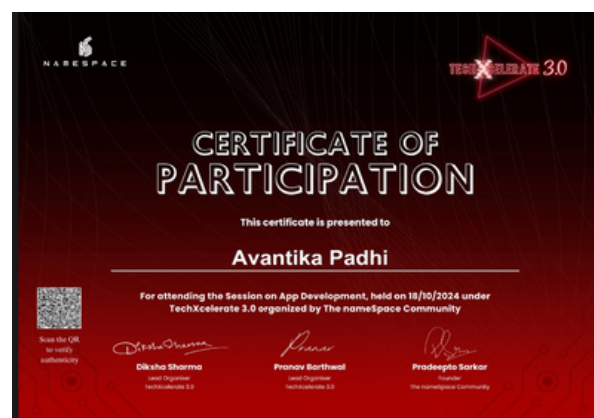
NAMESPACE

TECHXCELERATE 3.0

CERTIFICATE OF PARTICIPATION

This certificate is presented to

Avantika Padhi

For attending the Session on App Development, held on 18/10/2024 under TechXcelerate 3.0 organized by The nameSpace Community

Scan the QR to verify authenticity

Diksha Sharma
Lead Organiser
TechXcelerate 3.0

Pranav Barthwal
Lead Organiser
TechXcelerate 3.0

Pradeepto Sarkar
Founder
The nameSpace Community